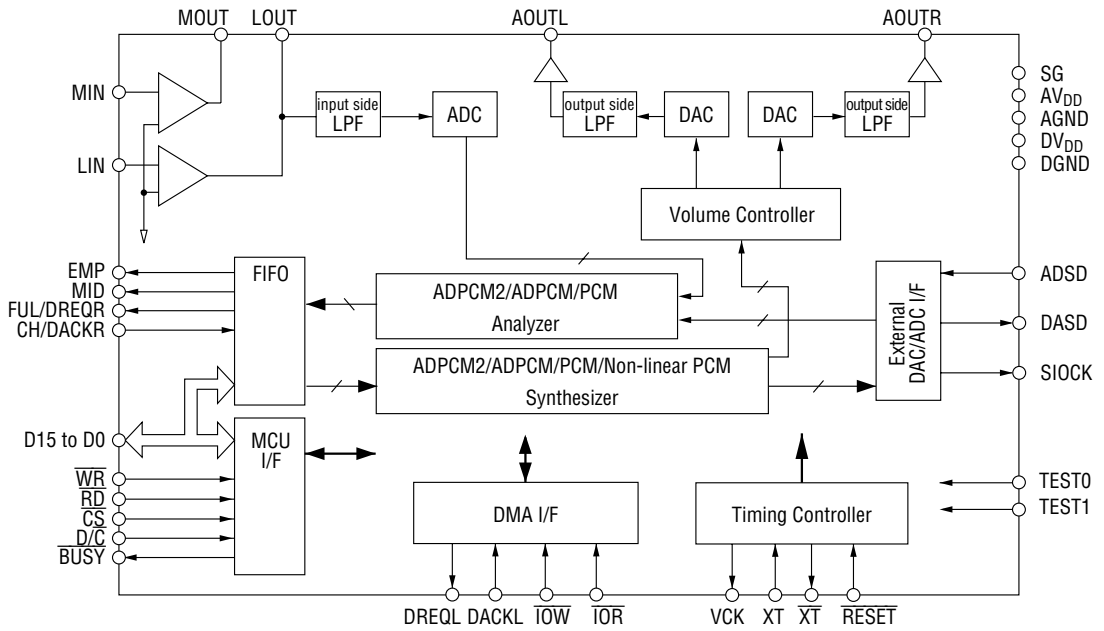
MOUT LOUT AOUTL AOUTR

MIN

LIN

input side LPF

ADC

output side LPF

DAC

DAC

output side LPF

SG
$AV_{DD}$
AGND
$DV_{DD}$
DGND

Volume Controller

EMP
MID
FUL/DREQR
CH/DACKR

FIFO

ADPCM2/ADPCM/PCM Analyzer

External DAC/ADC I/F

ADSD

DASD

SIOCK

ADPCM2/ADPCM/PCM/Non-linear PCM Synthesizer

D15 to D0

MCU I/F

$\overline{WR}$
$\overline{RD}$
$\overline{CS}$
$D/\overline{C}$
$\overline{BUSY}$

DMA I/F

Timing Controller

TEST0
TEST1

DREQL DACKL $\overline{IOW}$ $\overline{IOR}$ VCK XT $\overline{XT}$ $\overline{RESET}$